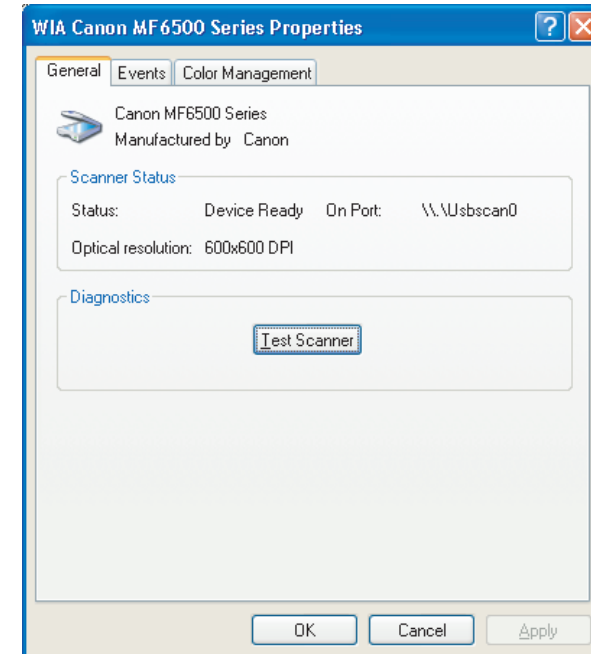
WIA Canon MF6500 Series Properties

General | Events | Color Management

Canon MF6500 Series
Manufactured by Canon

Scanner Status
Status: Device Ready On Port: \\.\Usbscan0
Optical resolution: 600x600 DPI

Diagnostics
Test Scanner

OK | Cancel | Apply